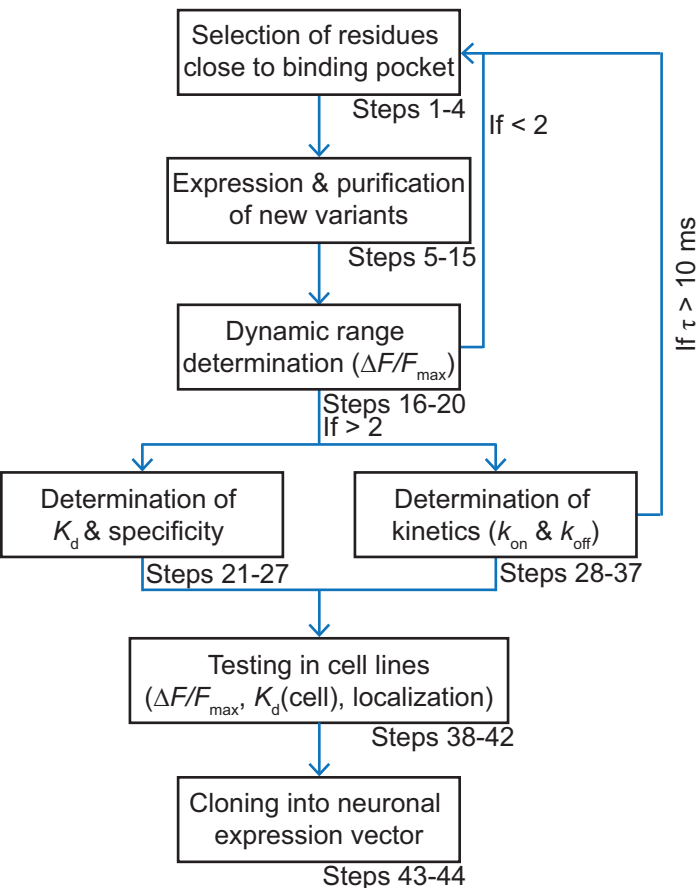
Selection of residues close to binding pocket

Steps 1-4

If < 2

Expression & purification of new variants

Steps 5-15

If $\tau$ > 10 ms

Dynamic range determination ($\Delta F/F_{max}$)

Steps 16-20

If > 2

Determination of $K_d$ & specificity

Steps 21-27

Determination of kinetics ($k_{on}$ & $k_{off}$)

Steps 28-37

Testing in cell lines ($\Delta F/F_{max}$, $K_d$(cell), localization)

Steps 38-42

Cloning into neuronal expression vector

Steps 43-44